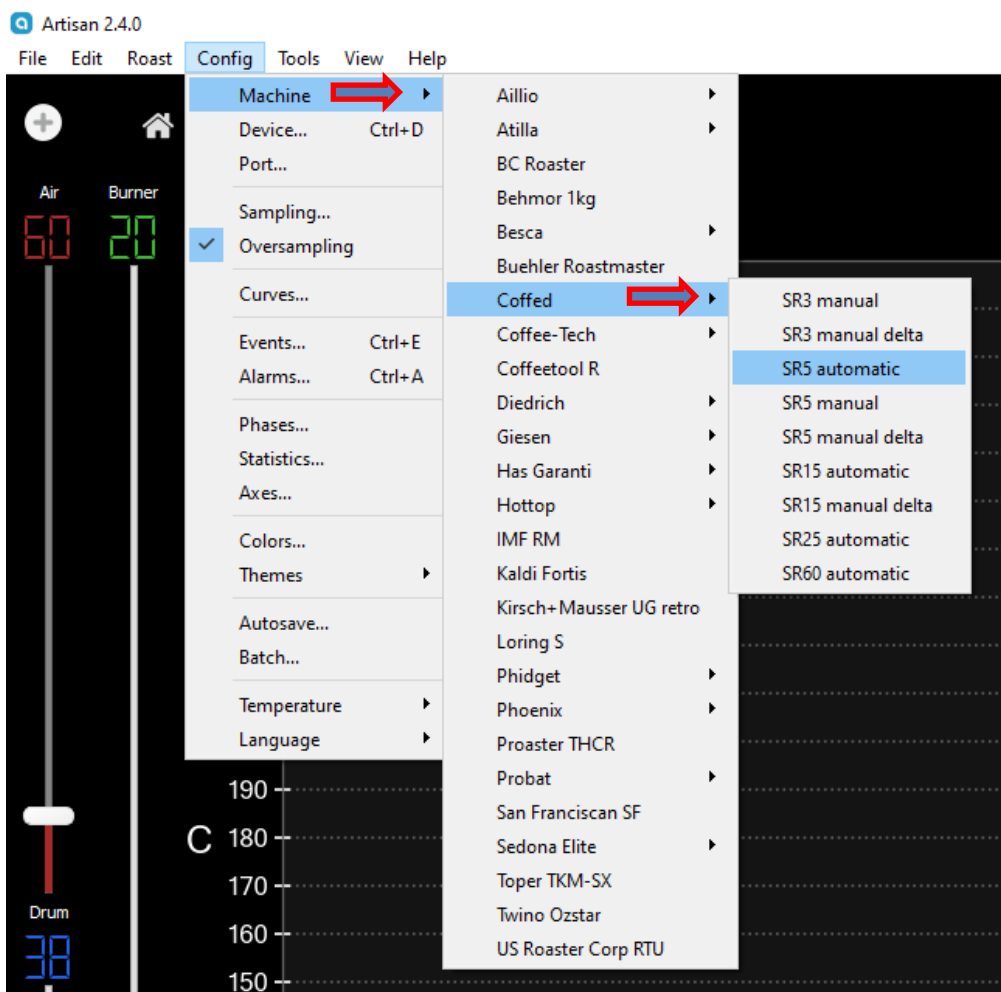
Artisan 2.4.0

File Edit Roast Config Tools View Help

Air Burner
60 20

Machine
Device... Ctrl+D
Port...
Sampling...
Oversampling
Curves...
Events... Ctrl+E
Alarms... Ctrl+A
Phases...
Statistics...
Axes...
Colors...
Themes
Autosave...
Batch...
Temperature
Language

Aillio
Atilla
BC Roaster
Behmor 1kg
Besca
Buehler Roastmaster
Coffed
Coffee-Tech
Coffeetool R
Diedrich
Giesen
Has Garanti
Hottop
IMF RM
Kaldi Fortis
Kirsch+Mausser UG retro
Loring S
Phidget
Phoenix
Proaster THCR
Probat
San Franciscan SF
Sedona Elite
Toper TKM-SX
Twino Ozstar
US Roaster Corp RTU

SR3 manual
SR3 manual delta
SR5 automatic
SR5 manual
SR5 manual delta
SR15 automatic
SR15 manual delta
SR25 automatic
SR60 automatic

190
C 180
170
160
150

Drum
38